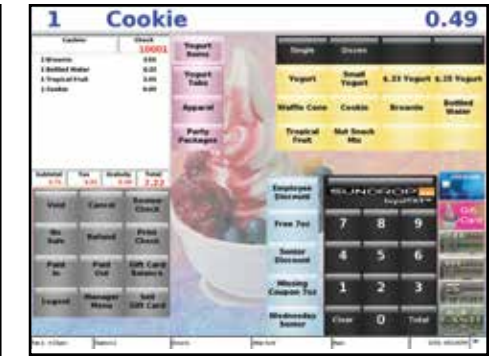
1 Cookie 0.49

Cashier
Check
10001
1 Brownie 0.00
1 Bottled Water 0.00
1 Tropical Fruit 0.00
1 Cookie 0.49

Subtotal
Tax
Gratuity
Total
7.22

Void
Cancel
Exempt Check
No Sale
Refund
Print Check
Paid In
Paid Out
Gift Card Balance
Logout
Manager Menu
Sell Gift Card

Yogurt Items
Yogurt Take
Apparel
Party Packages

Single
Dozen
Yogurt
Small Yogurt
6.25 Yogurt
8.25 Yogurt
Waffle Cone
Cookie
Brownie
Bottled Water
Tropical Fruit
Nut Snack Mix

Employee Discount
Free 7oz
Senior Discount
Missing Coupon 7oz
Wednesday Senior

SUNDROP
7
8
9
4
5
6
1
2
3
Clear
0
Total

Gift Card
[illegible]